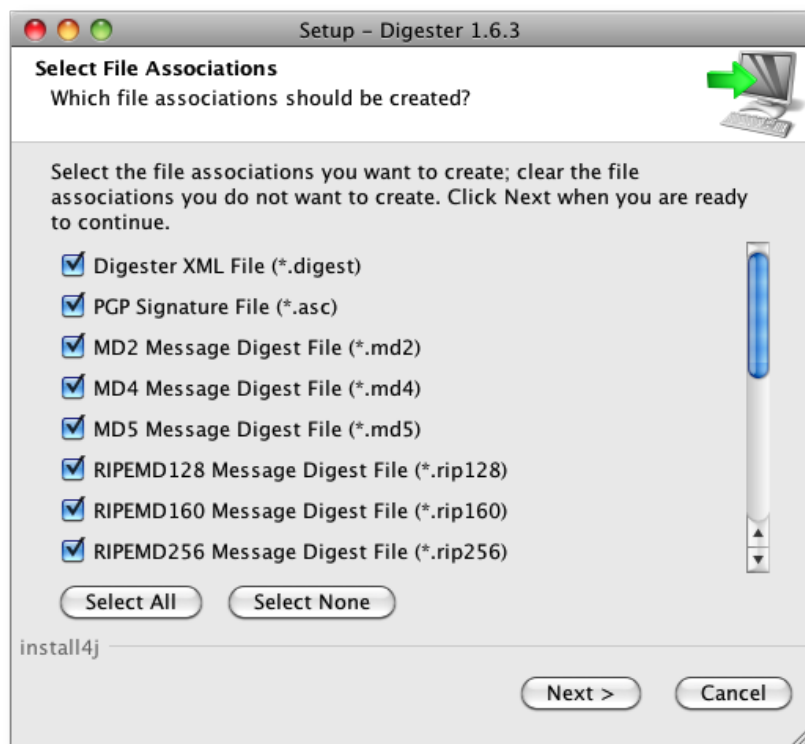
Setup - Digester 1.6.3

Select File Associations
Which file associations should be created?

Select the file associations you want to create; clear the file associations you do not want to create. Click Next when you are ready to continue.

Digester XML File (*.digest)
PGP Signature File (*.asc)
MD2 Message Digest File (*.md2)
MD4 Message Digest File (*.md4)
MD5 Message Digest File (*.md5)
RIPEMD128 Message Digest File (*.rip128)
RIPEMD160 Message Digest File (*.rip160)
RIPEMD256 Message Digest File (*.rip256)

Select All
Select None

install4j

Next >
Cancel